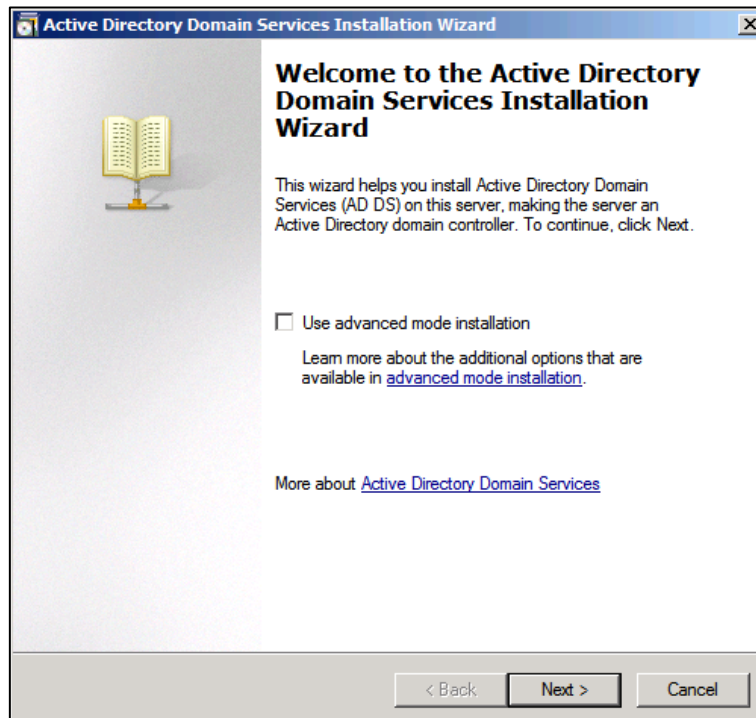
Active Directory Domain Services Installation Wizard

Welcome to the Active Directory Domain Services Installation Wizard

This wizard helps you install Active Directory Domain Services (AD DS) on this server, making the server an Active Directory domain controller. To continue, click Next.

Use advanced mode installation

Learn more about the additional options that are available in advanced mode installation.

More about Active Directory Domain Services

< Back
Next >
Cancel